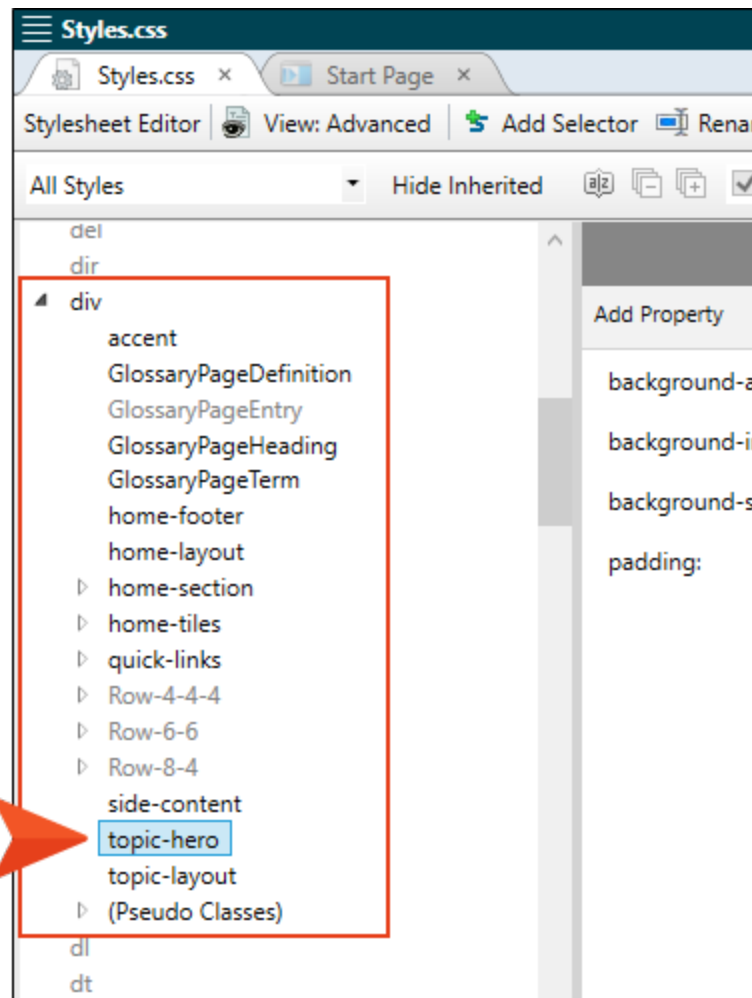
Styles.css

Styles.css ×
Start Page ×

Stylesheet Editor
View: Advanced
Add Selector
Renar

All Styles
Hide Inherited

del
dir
div
accent
GlossaryPageDefinition
GlossaryPageEntry
GlossaryPageHeading
GlossaryPageTerm
home-footer
home-layout
home-section
home-tiles
quick-links
Row-4-4-4
Row-6-6
Row-8-4
side-content
topic-hero
topic-layout
(Pseudo Classes)
dl
dt

Add Property
background-a
background-i
background-s
padding: